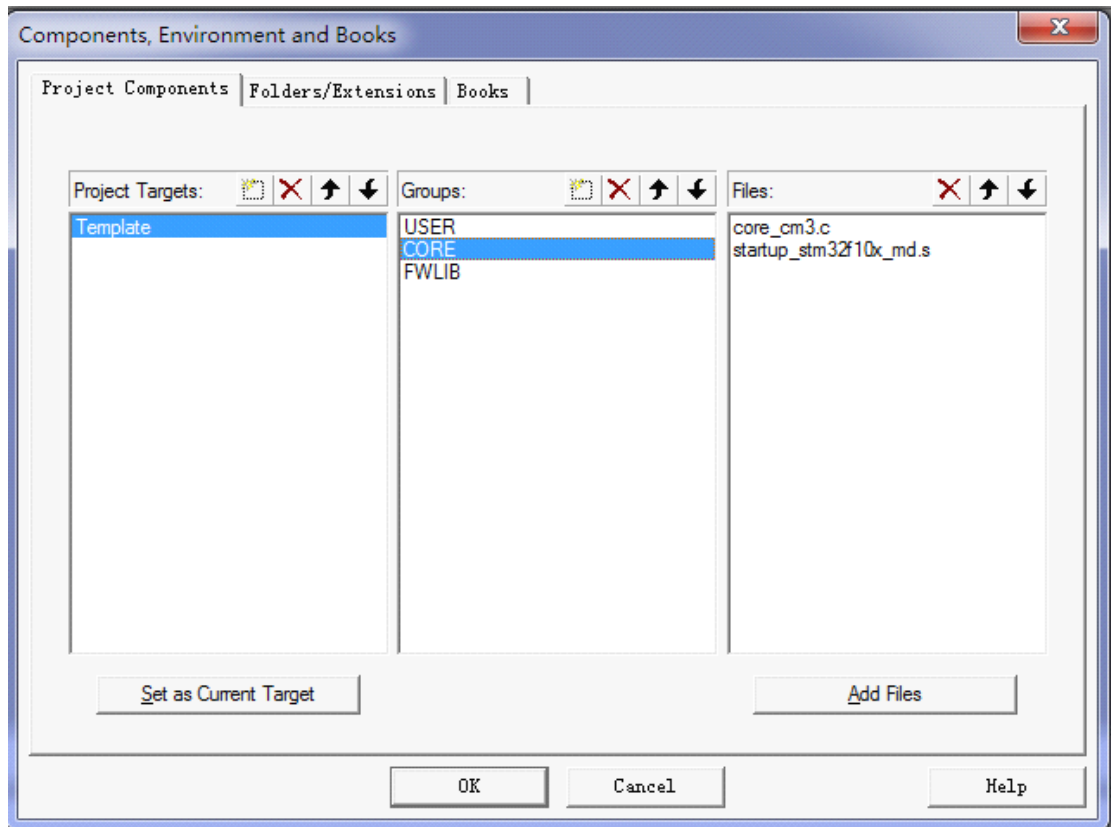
Components, Environment and Books

Project Components | Folders/Extensions | Books

Project Targets:
Template

Groups:
USER
CORE
FWLIB

Files:
core_cm3.c
startup_stm32f10x_md.s

Set as Current Target

Add Files

OK
Cancel
Help